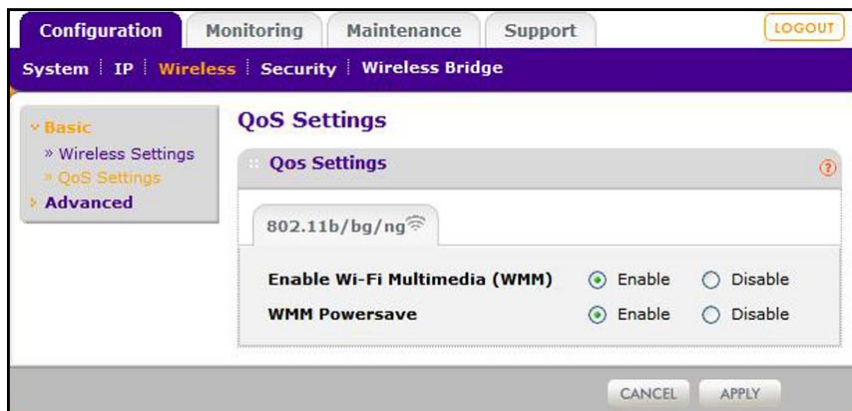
Configuration Monitoring Maintenance Support LOGOUT

System | IP | Wireless | Security | Wireless Bridge

Basic
» Wireless Settings
» QoS Settings
Advanced

QoS Settings

Qos Settings

802.11b/bg/ng

Enable Wi-Fi Multimedia (WMM) Enable Disable
WMM Powersave Enable Disable

CANCEL APPLY